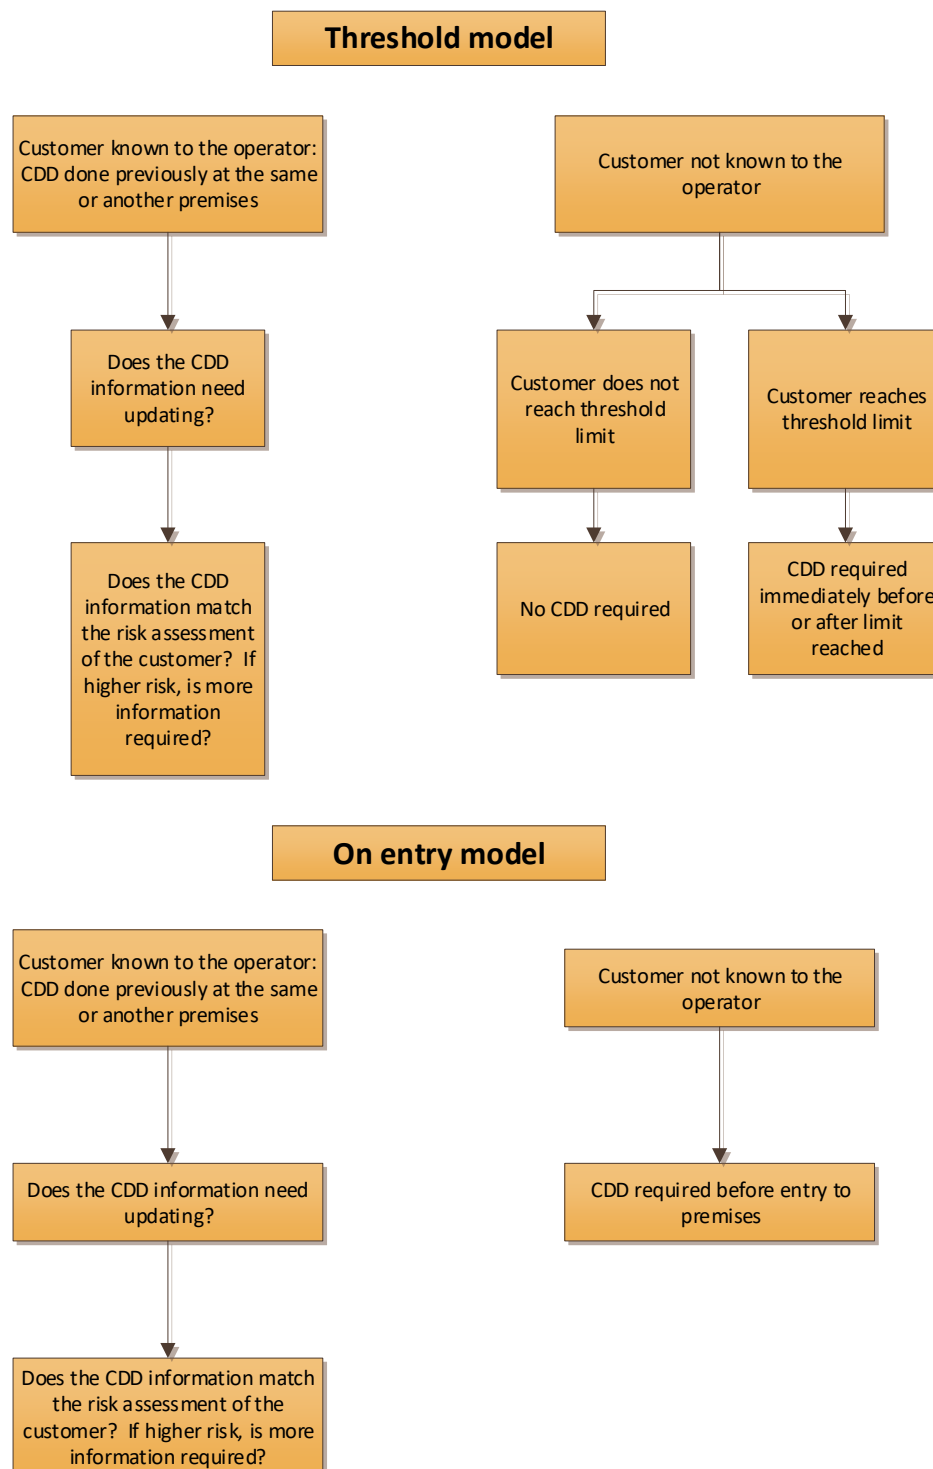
Threshold model

Customer known to the operator: CDD done previously at the same or another premises

Does the CDD information need updating?

Does the CDD information match the risk assessment of the customer? If higher risk, is more information required?

Customer not known to the operator

Customer does not reach threshold limit

Customer reaches threshold limit

No CDD required

CDD required immediately before or after limit reached

On entry model

Customer known to the operator: CDD done previously at the same or another premises

Does the CDD information need updating?

Does the CDD information match the risk assessment of the customer? If higher risk, is more information required?

Customer not known to the operator

CDD required before entry to premises